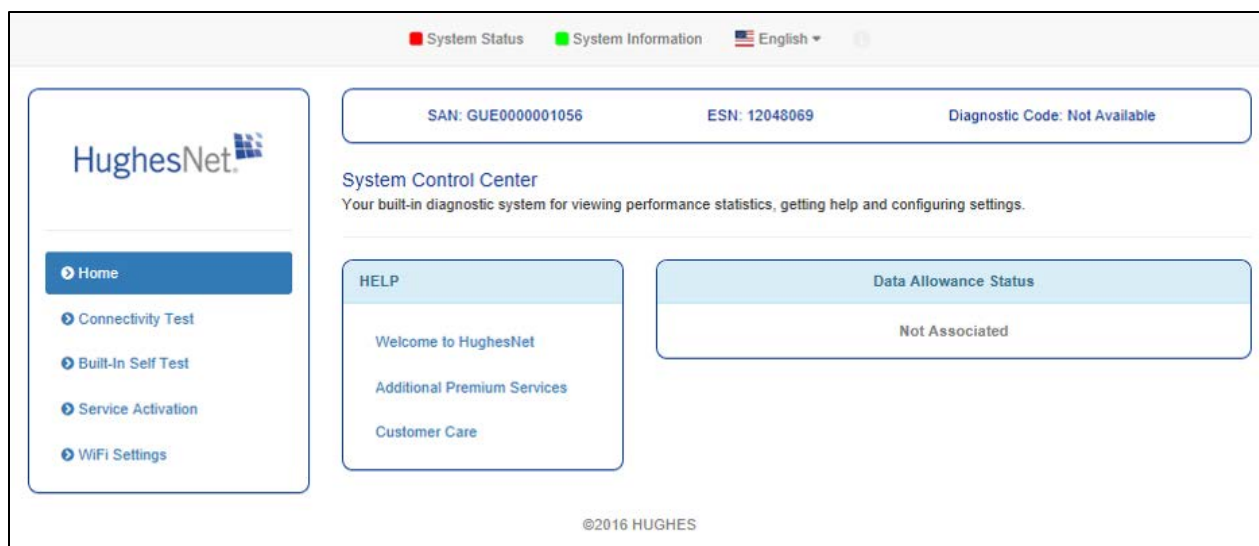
System Status System Information English

HughesNet.

SAN: GUE0000001056 ESN: 12048069 Diagnostic Code: Not Available

System Control Center
Your built-in diagnostic system for viewing performance statistics, getting help and configuring settings.

Home
Connectivity Test
Built-In Self Test
Service Activation
WiFi Settings

HELP
Welcome to HughesNet
Additional Premium Services
Customer Care

Data Allowance Status
Not Associated

©2016 HUGHES